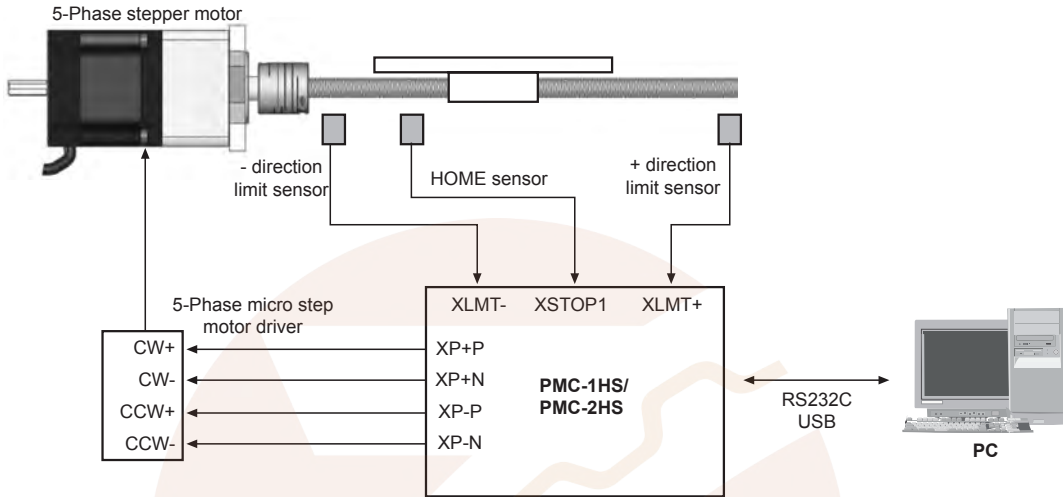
5-Phase stepper motor

- direction limit sensor

HOME sensor

+ direction limit sensor

5-Phase micro step motor driver

CW+
CW-
CCW+
CCW-

XLMT- XSTOP1 XLMT+

XP+P
XP+N
XP-P
XP-N

PMC-1HS/
PMC-2HS

RS232C
USB

PC